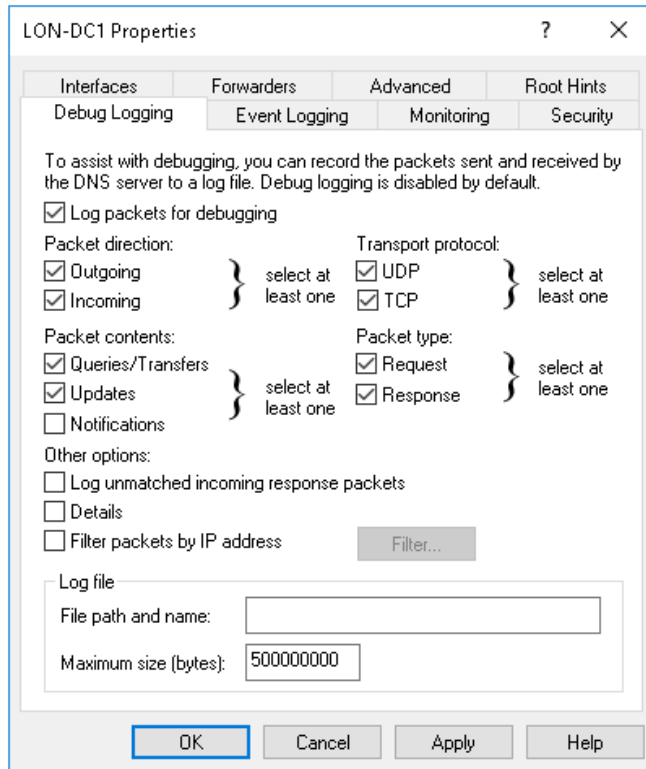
LON-DC1 Properties ? ×

Interfaces Forwarders Advanced Root Hints
Debug Logging Event Logging Monitoring Security

To assist with debugging, you can record the packets sent and received by the DNS server to a log file. Debug logging is disabled by default.

☑ Log packets for debugging

Packet direction:
☑ Outgoing
☑ Incoming
select at least one

Transport protocol:
☑ UDP
☑ TCP
select at least one

Packet contents:
☑ Queries/Transfers
☑ Updates
☐ Notifications
select at least one

Packet type:
☑ Request
☑ Response
select at least one

Other options:
☐ Log unmatched incoming response packets
☐ Details
☐ Filter packets by IP address
Filter...

Log file
File path and name:
Maximum size (bytes): 500000000

OK Cancel Apply Help